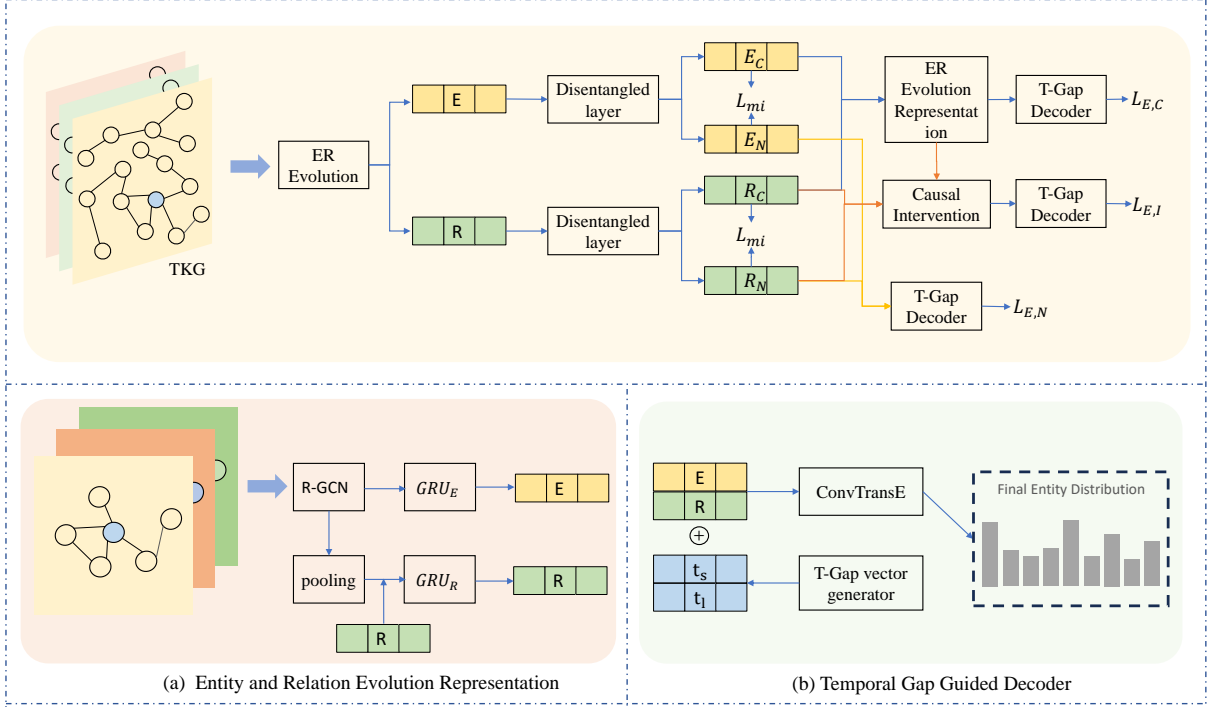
TKG

ER Evolution

E

R

Disentangled layer

Disentangled layer

$E_C$

$L_{mi}$

$E_N$

$R_C$

$L_{mi}$

$R_N$

ER Evolution Representation

Causal Intervention

T-Gap Decoder

$L_{E,C}$

T-Gap Decoder

$L_{E,I}$

T-Gap Decoder

$L_{E,N}$

R-GCN

$GRU_E$

E

pooling

$GRU_R$

R

R

(a) Entity and Relation Evolution Representation

E

R

$\oplus$

$t_s$

$t_l$

ConvTransE

T-Gap vector generator

Final Entity Distribution

(b) Temporal Gap Guided Decoder